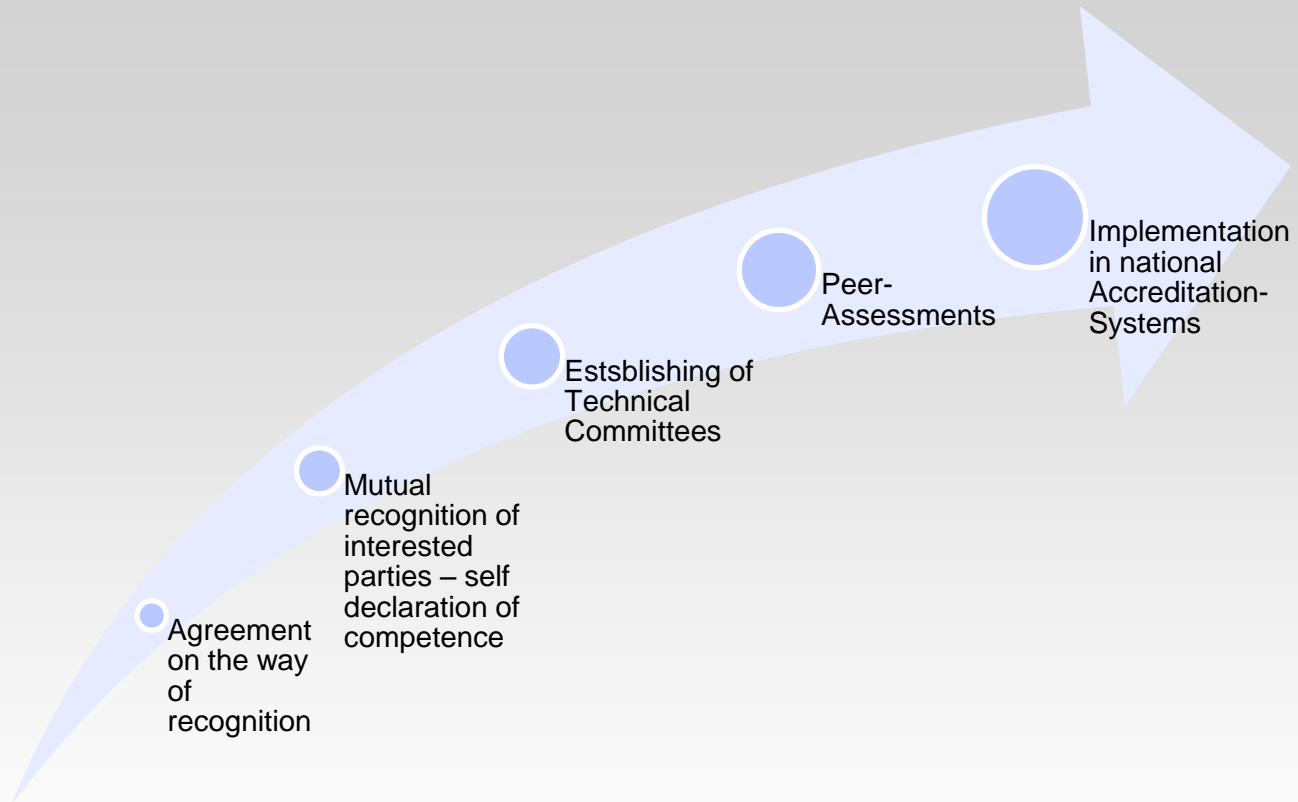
Agreement on the way of recognition

Mutual recognition of interested parties – self declaration of competence

Estsblishing of Technical Committees

Peer-Assessments

Implementation in national Accreditation-Systems